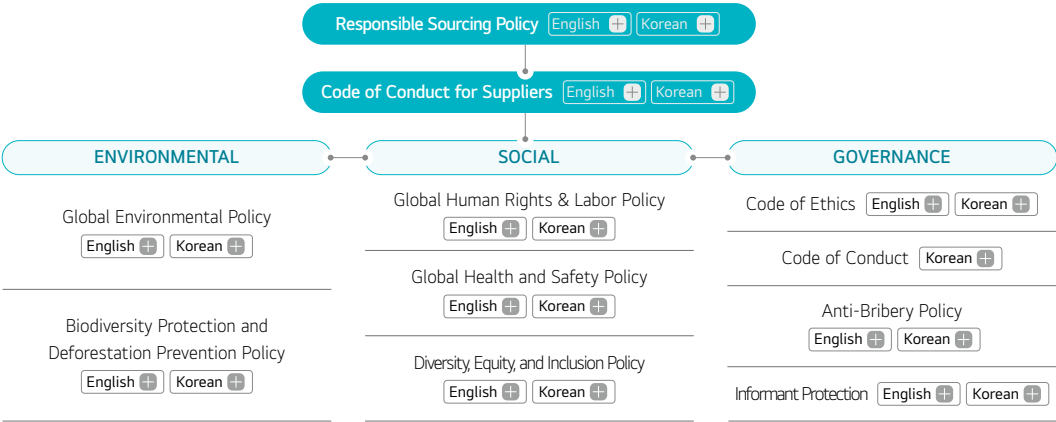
Responsible Sourcing Policy English Korean

Code of Conduct for Suppliers English Korean

ENVIRONMENTAL

Global Environmental Policy
English Korean

Biodiversity Protection and Deforestation Prevention Policy
English Korean

SOCIAL

Global Human Rights & Labor Policy
English Korean

Global Health and Safety Policy
English Korean

Diversity, Equity, and Inclusion Policy
English Korean

GOVERNANCE

Code of Ethics English Korean

Code of Conduct Korean

Anti-Bribery Policy
English Korean

Informant Protection English Korean